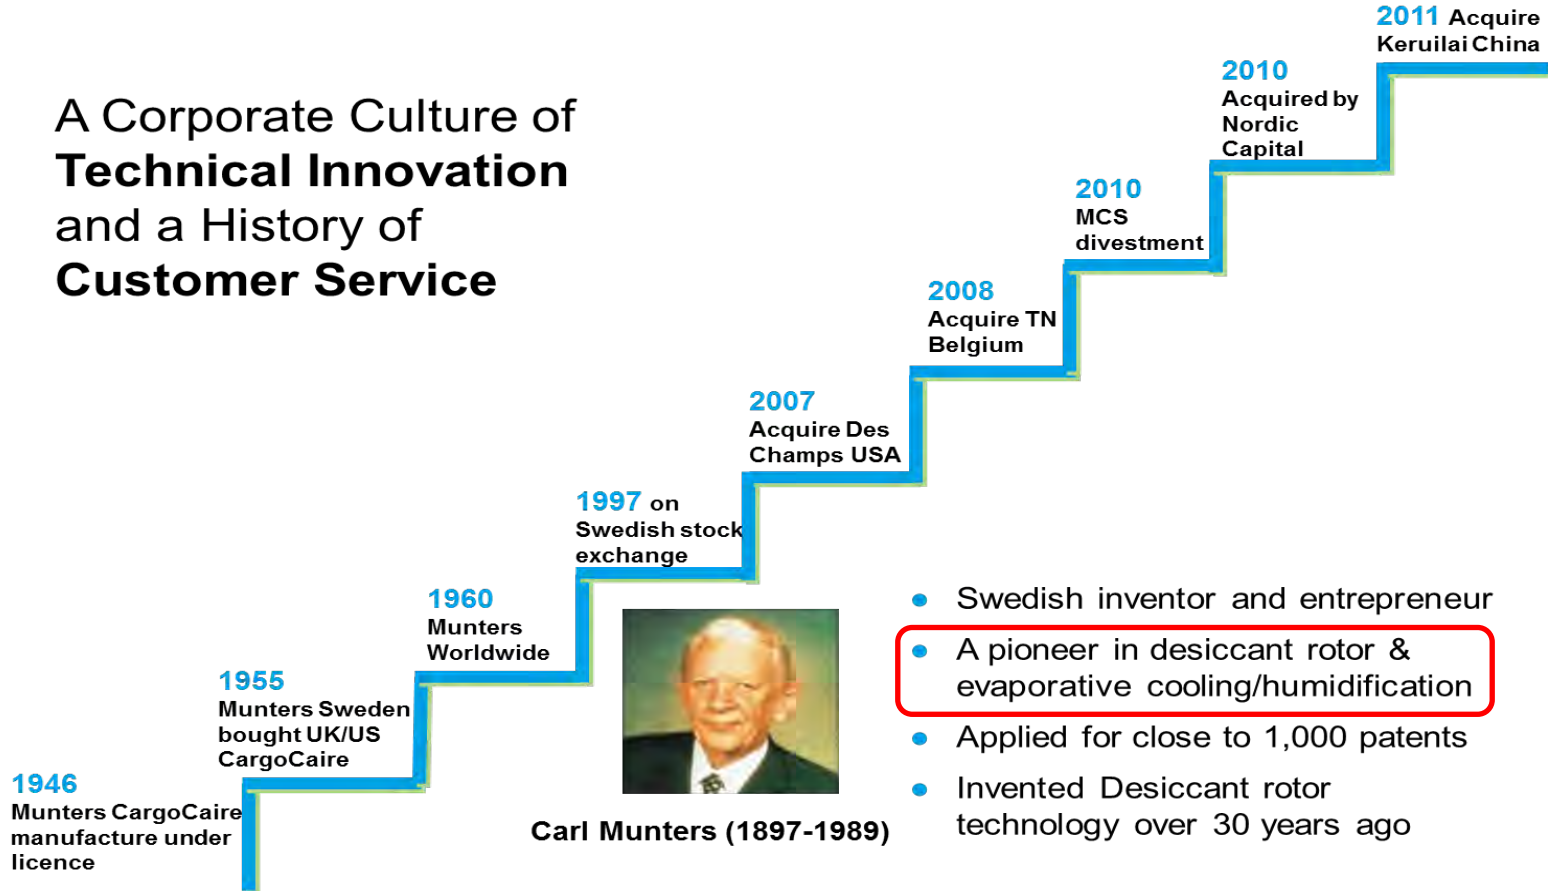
A Corporate Culture of **Technical Innovation** and a History of **Customer Service**

1946
Munters CargoCaire manufacture under licence

1955
Munters Sweden bought UK/US CargoCaire

1960
Munters Worldwide

1997 on
Swedish stock exchange

2007
Acquire Des Champs USA

2008
Acquire TN Belgium

2010
MCS divestment

2010
Acquired by Nordic Capital

2011 Acquire Keruilai China

Carl Munters (1897-1989)

- Swedish inventor and entrepreneur
- A pioneer in desiccant rotor & evaporative cooling/humidification
- Applied for close to 1,000 patents
- Invented Desiccant rotor technology over 30 years ago